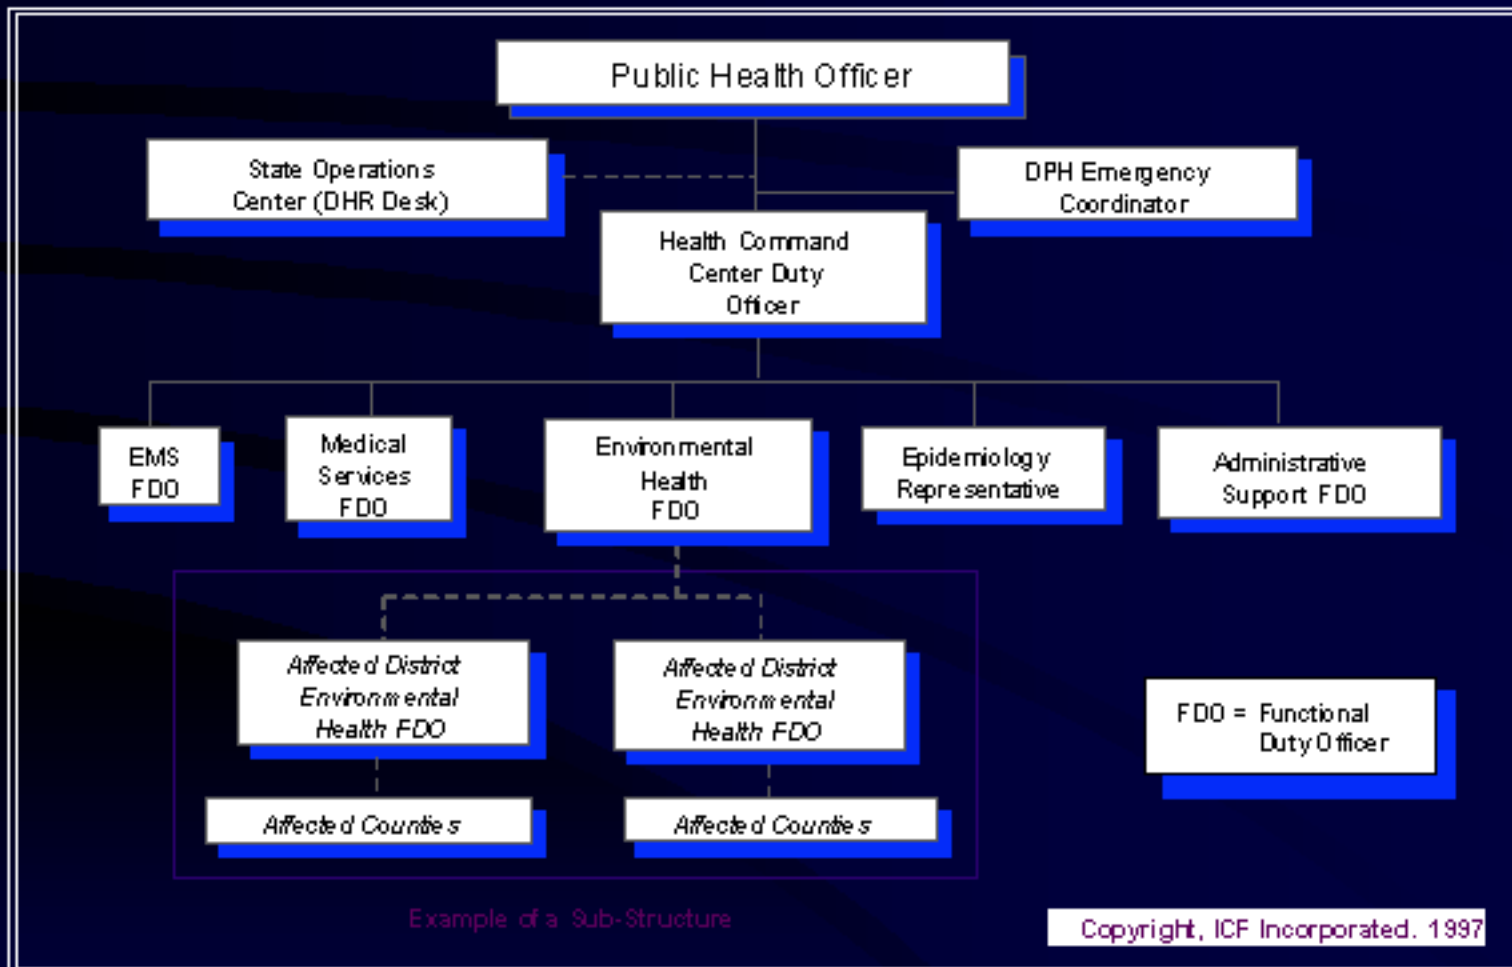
Public Health Officer

State Operations Center (DHR Desk)

DPH Emergency Coordinator

Health Command Center Duty Officer

EMS FDO

Medical Services FDO

Environmental Health FDO

Epidemiology Representative

Administrative Support FDO

*Affected District Environmental Health FDO*

*Affected District Environmental Health FDO*

*Affected Counties*

*Affected Counties*

FDO = Functional Duty Officer

Example of a Sub-Structure

Copyright, ICF Incorporated. 1997